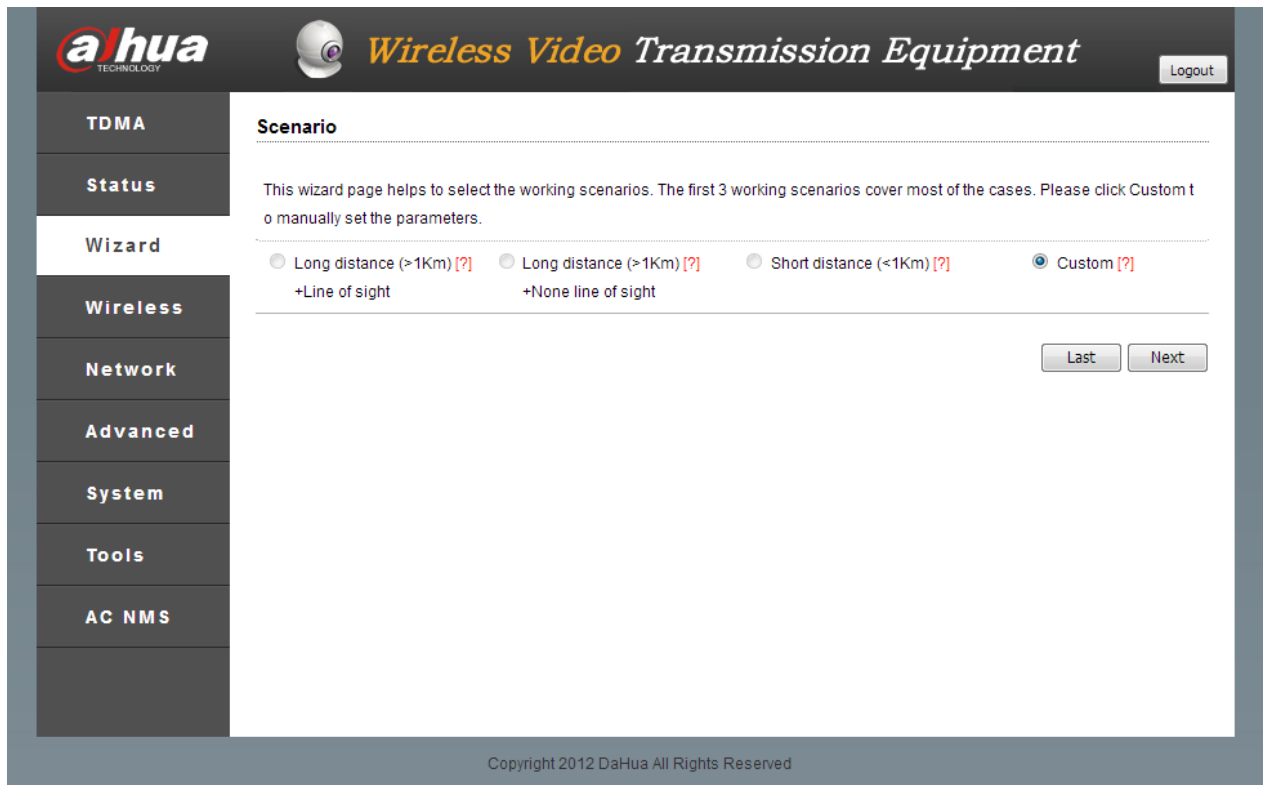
alhua TECHNOLOGY

Wireless Video Transmission Equipment

Logout

TDMA

Status

Wizard

Wireless

Network

Advanced

System

Tools

AC NMS

Scenario

This wizard page helps to select the working scenarios. The first 3 working scenarios cover most of the cases. Please click Custom t o manually set the parameters.

Long distance (>1Km) [?] +Line of sight

Long distance (>1Km) [?] +None line of sight

Short distance (<1Km) [?]

Custom [?]

Last

Next

Copyright 2012 DaHua All Rights Reserved